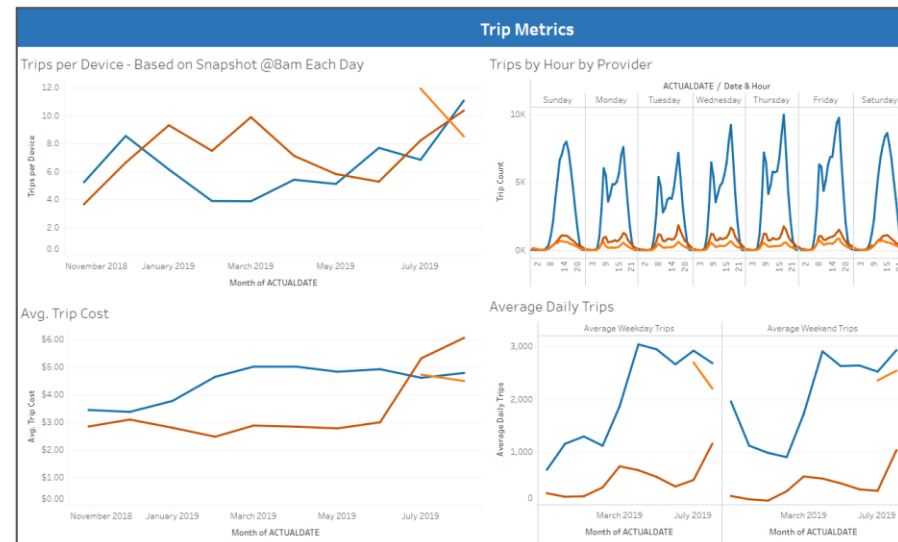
Trip Metrics

Trips per Device - Based on Snapshot @8am Each Day

Trips per Device

12.0
10.0
8.0
6.0
4.0
2.0
0.0

November 2018 January 2019 March 2019 May 2019 July 2019

Month of ACTUALDATE

Trips by Hour by Provider

ACTUALDATE / Date & Hour

Sunday Monday Tuesday Wednesday Thursday Friday Saturday

Trip Count

10K
5K
0K

2 8 14 20 3 9 15 21 3 9 15 21 3 9 15 21 3 9 15 21 3 9 14 20 3 9 15

Avg. Trip Cost

Avg. Trip Cost

$6.00
$5.00
$4.00
$3.00
$2.00
$1.00
$0.00

November 2018 January 2019 March 2019 May 2019 July 2019

Month of ACTUALDATE

Average Daily Trips

Average Weekday Trips Average Weekend Trips

Average Daily Trips

3,000
2,000
1,000
0

March 2019 July 2019 March 2019 July 2019

Month of ACTUALDATE Month of ACTUALDATE